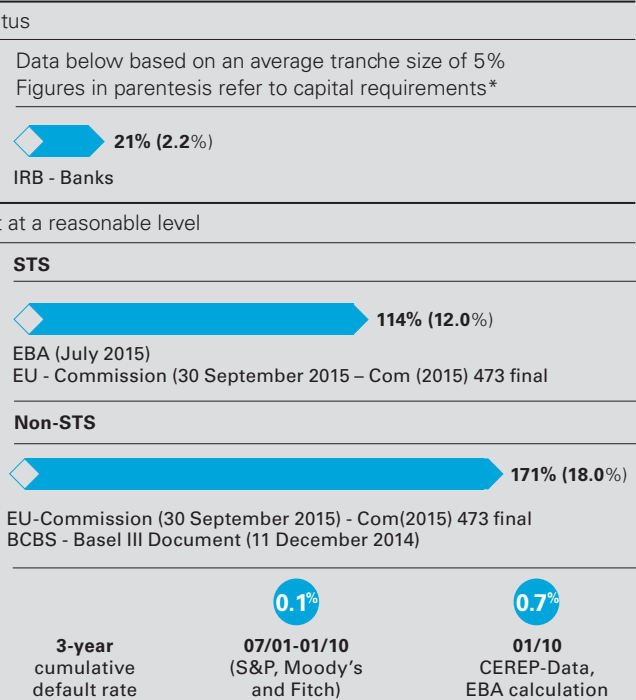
tus

Data below based on an average tranche size of 5%
Figures in parentesis refer to capital requirements*

**21% (2.2%)**

IRB - Banks

t at a reasonable level

**STS**

**114% (12.0%)**

EBA (July 2015)
EU - Commission (30 September 2015 – Com (2015) 473 final

**Non-STS**

**171% (18.0%)**

EU-Commission (30 September 2015) - Com(2015) 473 final
BCBS - Basel III Document (11 December 2014)

0.1%

0.7%

**3-year** cumulative default rate

**07/01-01/10** (S&P, Moody's and Fitch)

**01/10** CEREP-Data, EBA calculation